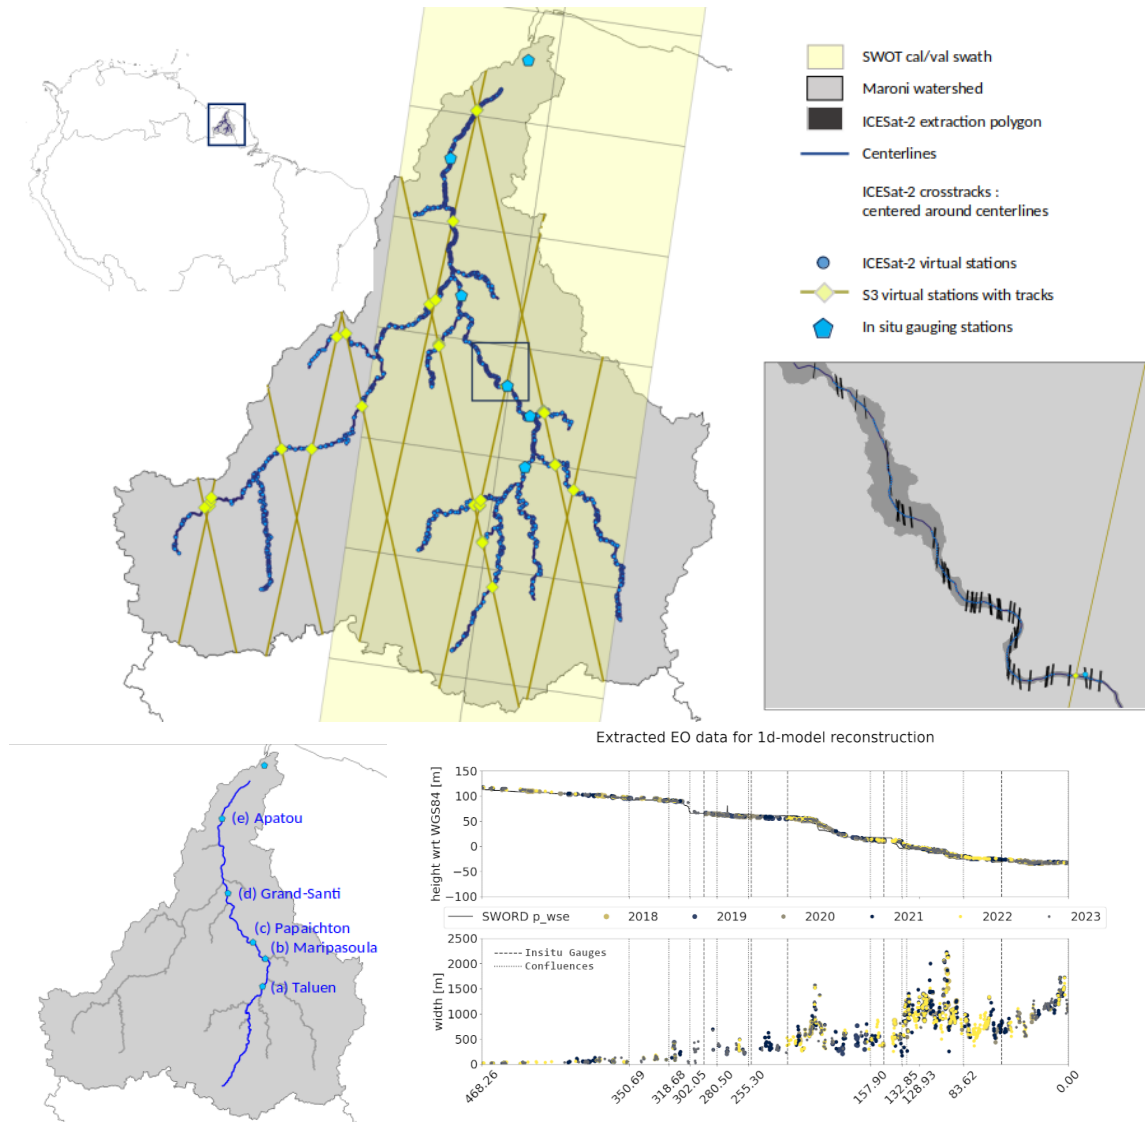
SWOT cal/val swath
Maroni watershed
ICESat-2 extraction polygon
Centerlines
ICESat-2 crosstracks : centered around centerlines
ICESat-2 virtual stations
S3 virtual stations with tracks
In situ gauging stations

Extracted EO data for 1d-model reconstruction

(e) Apatou
(d) Grand-Santi
(c) Papaichton
(b) Maripasoula
(a) Taluen

height wrt WGS84 [m]
150
100
50
0
−50
−100

SWORD p_wse 2018 2019 2020 2021 2022 2023

width [m]
2500
2000
1500
1000
500
0

Insitu Gauges
Confluences

468.26
350.69
318.68
302.05
280.50
255.30
157.90
132.85
128.93
83.62
0.00